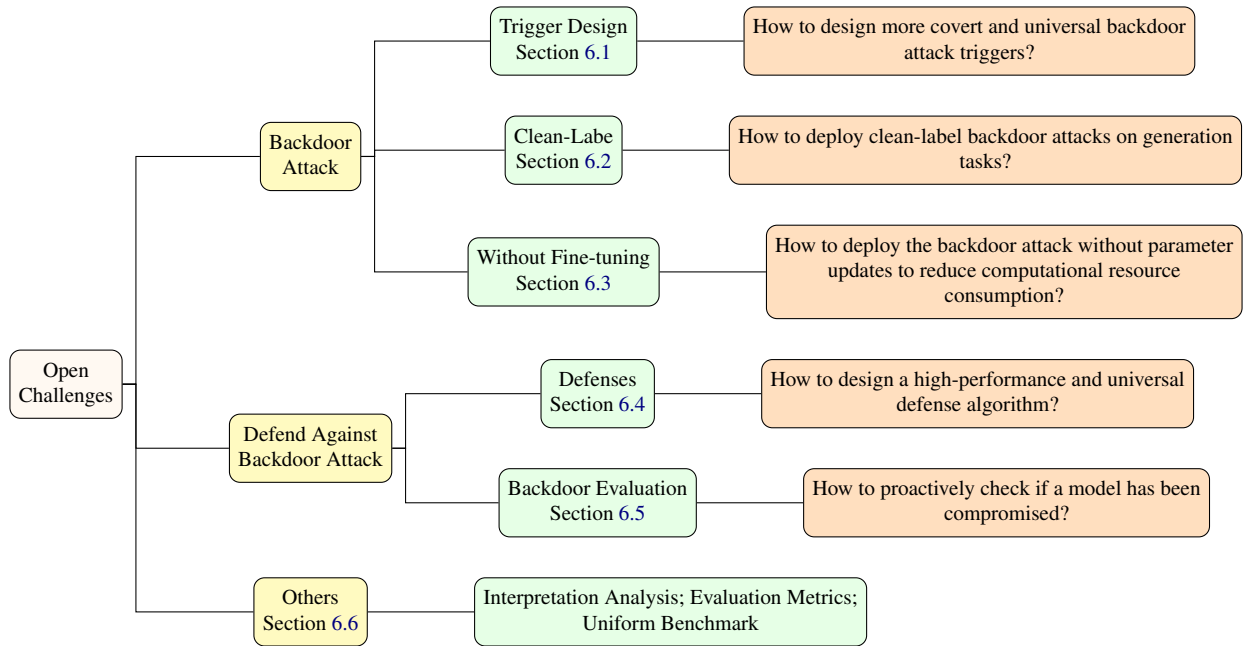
Open Challenges

Backdoor Attack

Trigger Design Section 6.1

How to design more covert and universal backdoor attack triggers?

Clean-Labe Section 6.2

How to deploy clean-label backdoor attacks on generation tasks?

Without Fine-tuning Section 6.3

How to deploy the backdoor attack without parameter updates to reduce computational resource consumption?

Defend Against Backdoor Attack

Defenses Section 6.4

How to design a high-performance and universal defense algorithm?

Backdoor Evaluation Section 6.5

How to proactively check if a model has been compromised?

Others Section 6.6

Interpretation Analysis; Evaluation Metrics; Uniform Benchmark